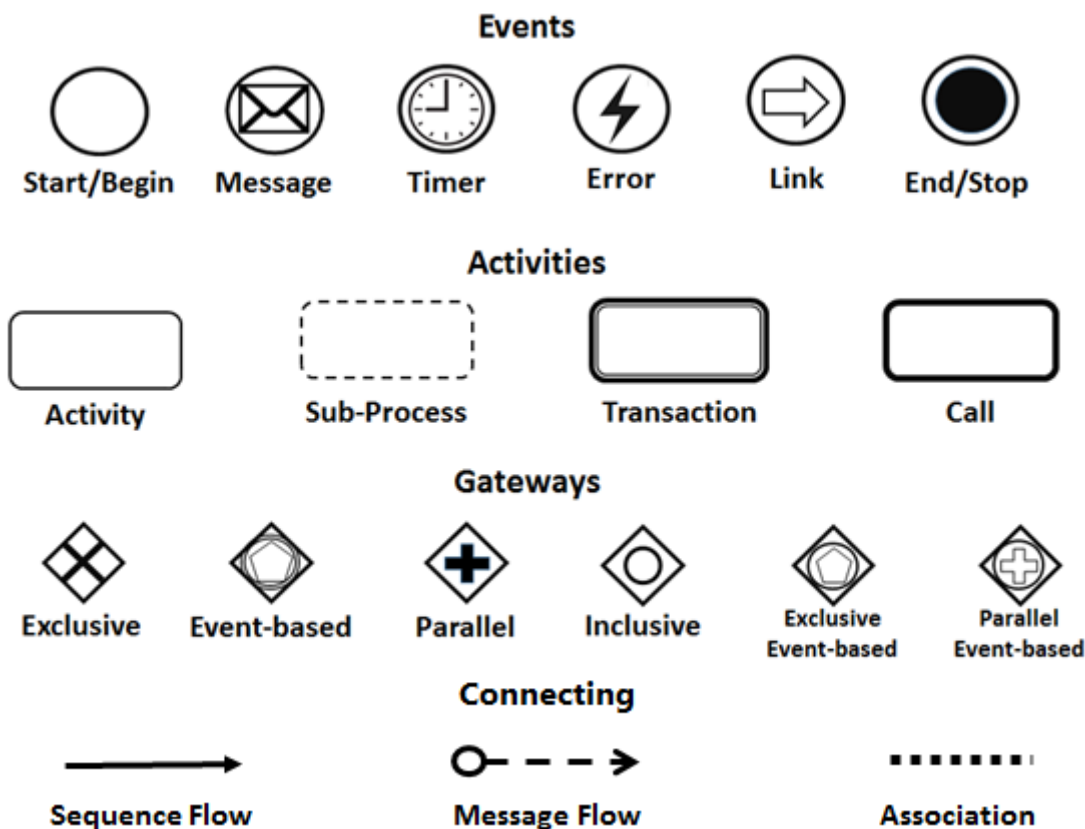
Events

Start/Begin Message Timer Error Link End/Stop

Activities

Activity Sub-Process Transaction Call

Gateways

Exclusive Event-based Parallel Inclusive Exclusive Event-based Parallel Event-based

Connecting

Sequence Flow Message Flow Association